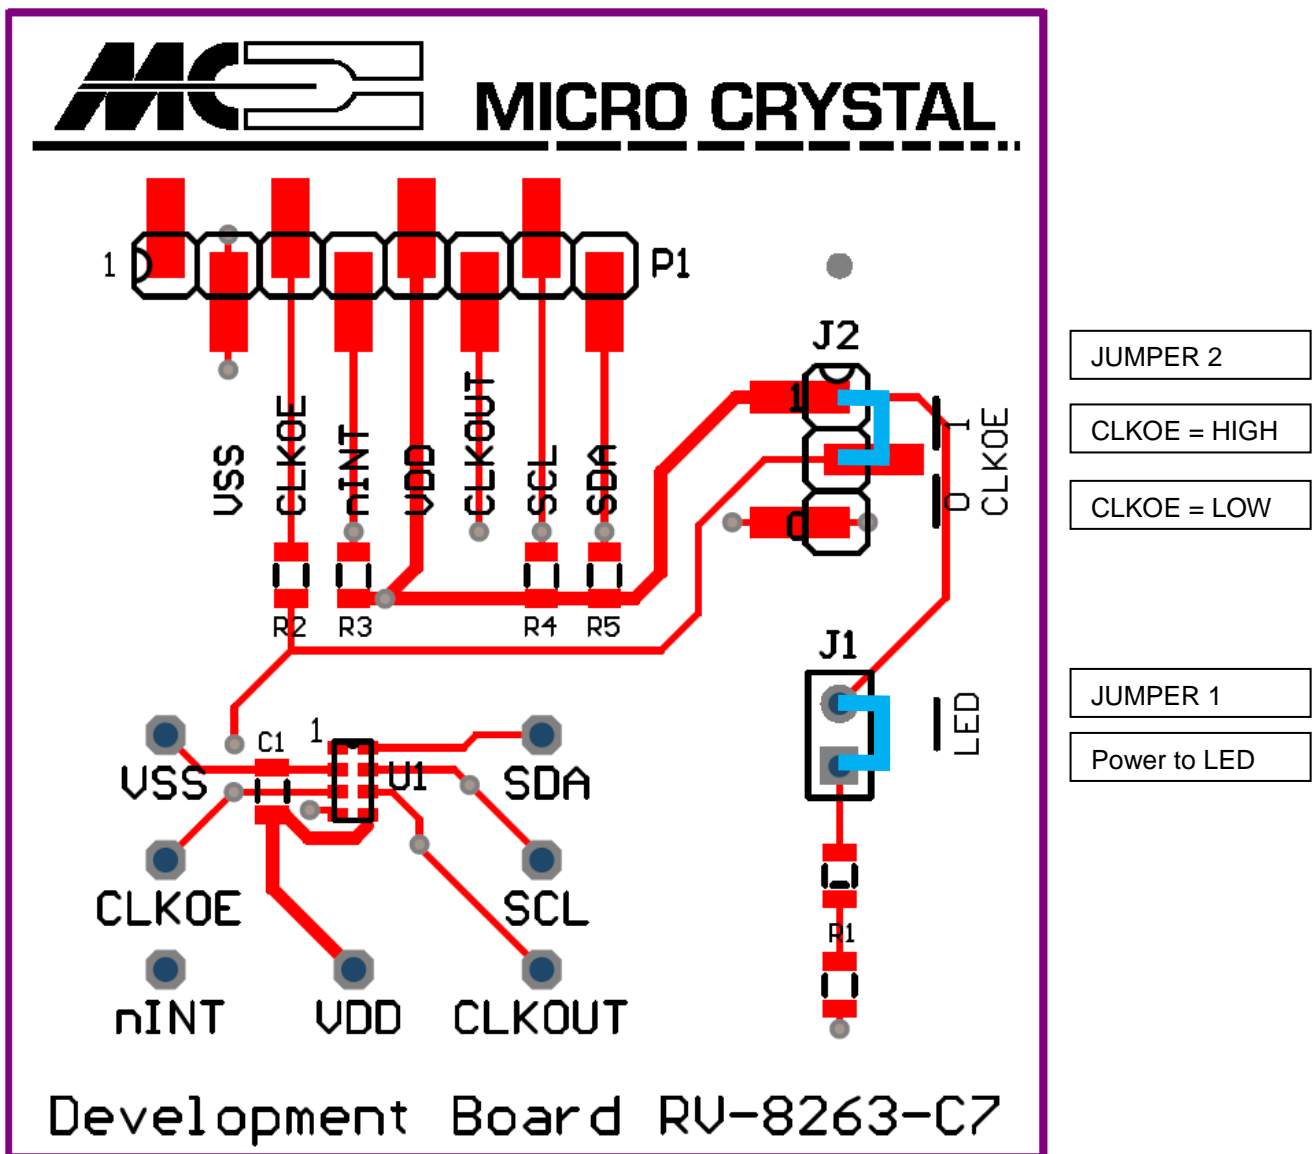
MICRO CRYSTAL

1

P1

VSS CLKOE nINT VDD CLKOUT SCL SDA

R2 R3 R4 R5

J2

1

0

1

0

CLKOE

JUMPER 2

CLKOE = HIGH

CLKOE = LOW

J1

LED

JUMPER 1

Power to LED

R1

C1

1

U1

VSS

SDA

CLKOE

SCL

nINT

VDD

CLKOUT

Development Board RV-8263-C7